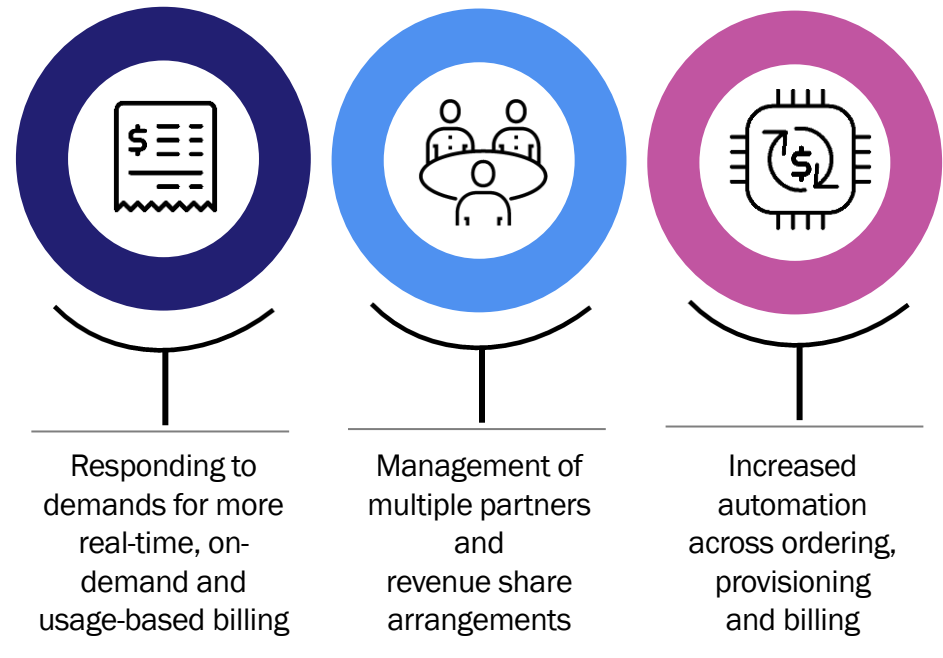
$

Responding to demands for more real-time, on-demand and usage-based billing

Management of multiple partners and revenue share arrangements

$

Increased automation across ordering, provisioning and billing